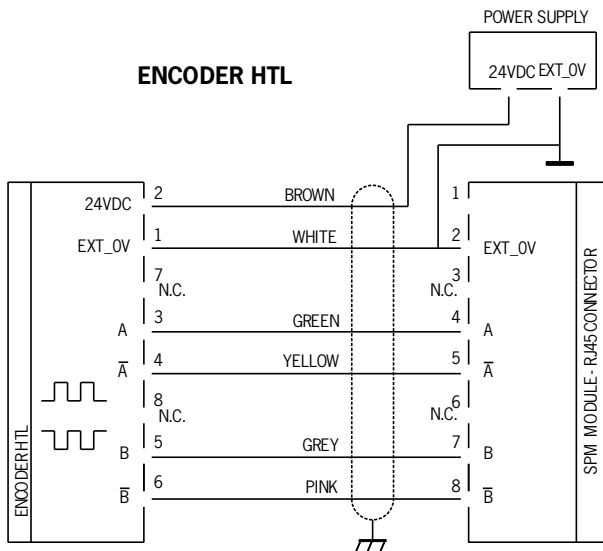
POWER SUPPLY
24VDC EXT_0V

ENCODER HTL

ENCODER HTL

24VDC 2
EXT_0V 1
7 N.C.
A 3
$\overline{A}$ 4
8 N.C.
B 5
$\overline{B}$ 6

BROWN
WHITE
GREEN
YELLOW
GREY
PINK

1
2 EXT_0V
3 N.C.
4 A
5 $\overline{A}$
6 N.C.
7 B
8 $\overline{B}$

SPM MODULE - RJ45 CONNECTOR